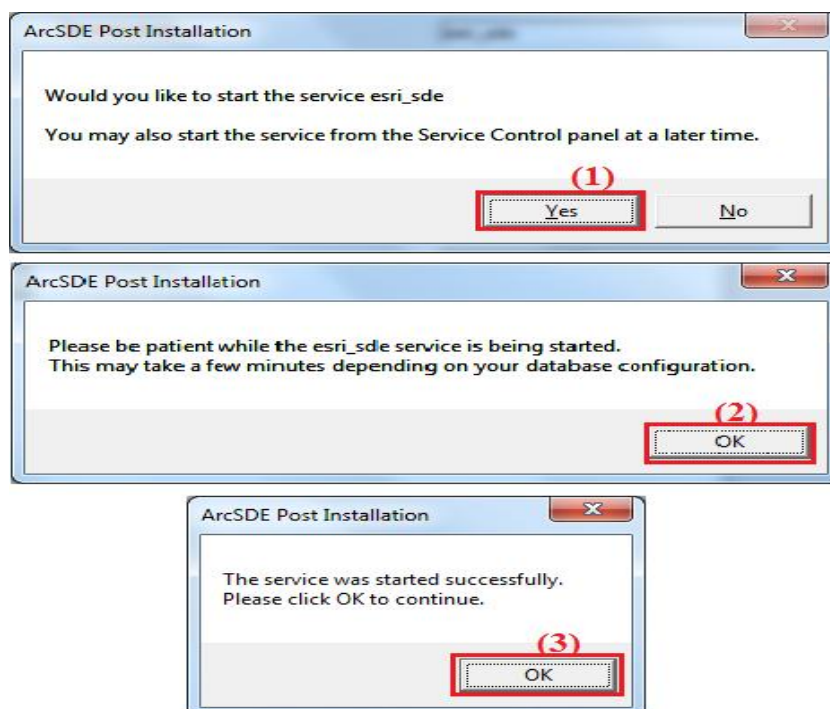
ArcSDE Post Installation

Would you like to start the service esri_sde

You may also start the service from the Service Control panel at a later time.

(1)

Yes

No

ArcSDE Post Installation

Please be patient while the esri_sde service is being started.
This may take a few minutes depending on your database configuration.

(2)

OK

ArcSDE Post Installation

The service was started successfully.
Please click OK to continue.

(3)

OK